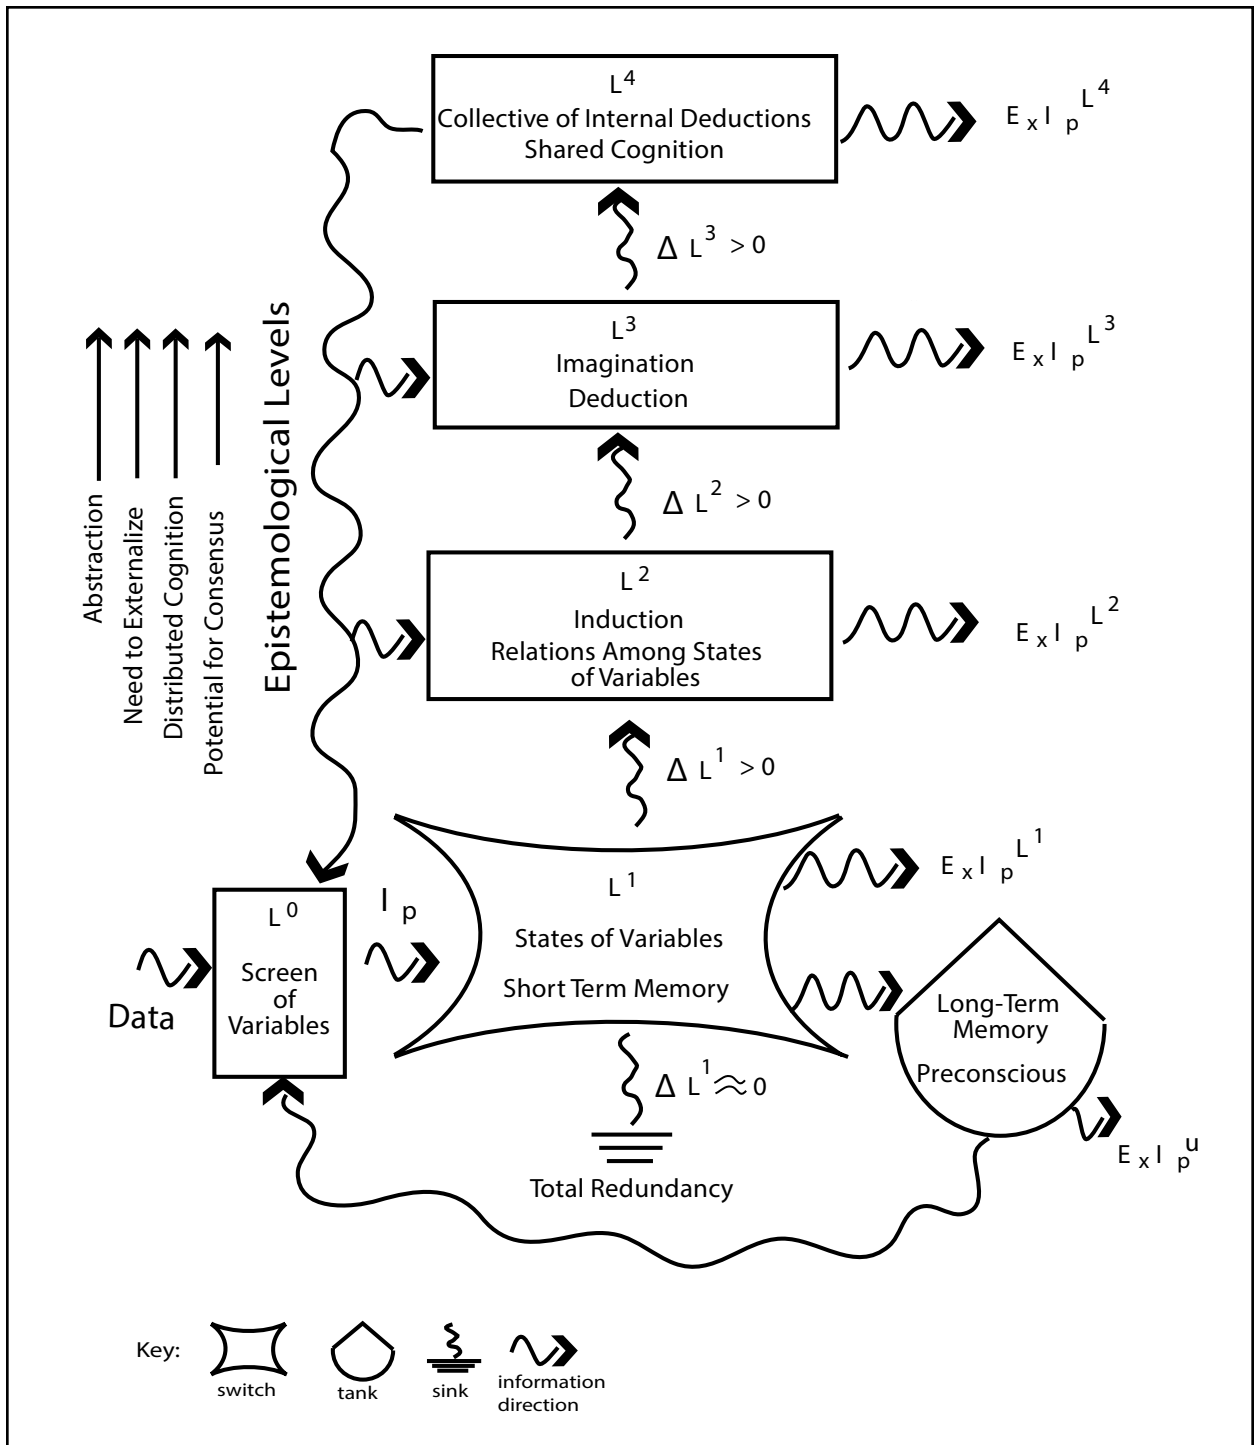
$L^4$
Collective of Internal Deductions
Shared Cognition

$E_x I_p^{L^4}$

$\Delta L^3 > 0$

Epistemological Levels

Abstraction

Need to Externalize

Distributed Cognition

Potential for Consensus

$L^3$
Imagination
Deduction

$E_x I_p^{L^3}$

$\Delta L^2 > 0$

$L^2$
Induction
Relations Among States of Variables

$E_x I_p^{L^2}$

$\Delta L^1 > 0$

$E_x I_p^{L^1}$

$L^0$
Screen of Variables

Data

$I_p$

$L^1$
States of Variables
Short Term Memory

Long-Term Memory
Preconscious

$\Delta L^1 \approx 0$

$E_x I_p^u$

Total Redundancy

Key: switch tank sink information direction